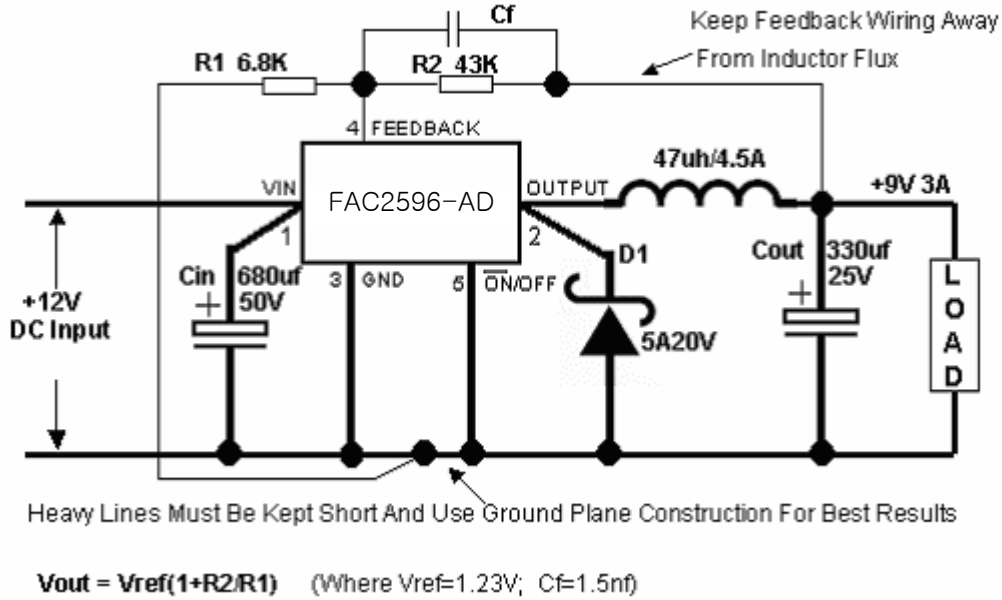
Cf

Keep Feedback Wiring Away

From Inductor Flux

R1 6.8K

R2 43K

4 FEEDBACK

47uh/4.5A

VIN

FAC2596-AD

OUTPUT

+9V 3A

1

2

D1

Cin

680uf 50V

3 GND

5 $\overline{ON}$/OFF

Cout

330uf 25V

L O A D

+12V DC Input

5A20V

Heavy Lines Must Be Kept Short And Use Ground Plane Construction For Best Results

Vout = Vref(1+R2/R1) (Where Vref=1.23V; Cf=1.5nf)